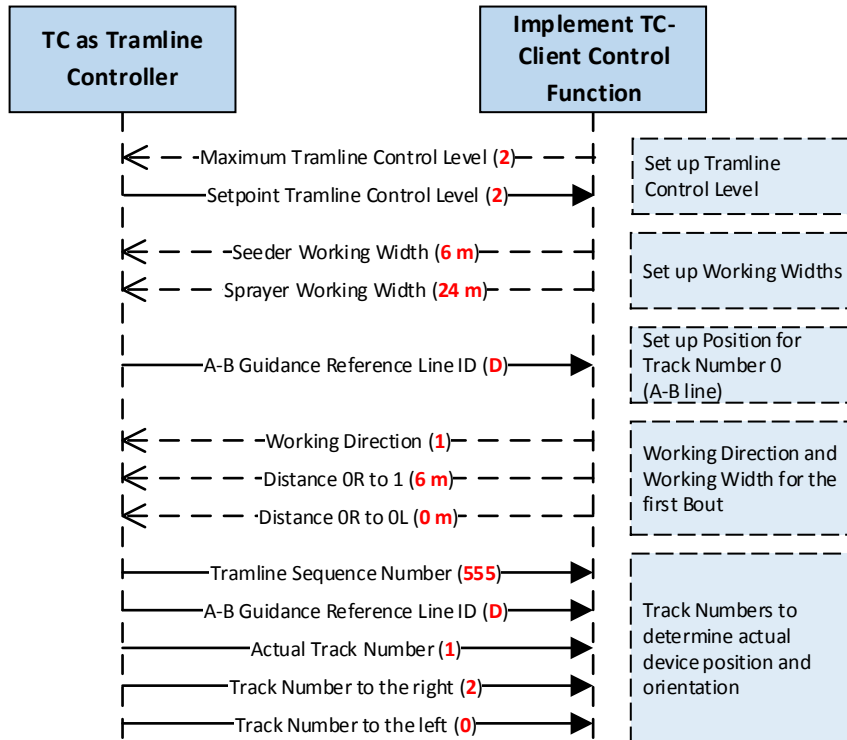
TC as Tramline Controller

Implement TC-Client Control Function

Maximum Tramline Control Level (2)

Setpoint Tramline Control Level (2)

Set up Tramline Control Level

Seeder Working Width (6 m)

Sprayer Working Width (24 m)

Set up Working Widths

A-B Guidance Reference Line ID (D)

Set up Position for Track Number 0 (A-B line)

Working Direction (1)

Distance 0R to 1 (6 m)

Distance 0R to 0L (0 m)

Working Direction and Working Width for the first Bout

Tramline Sequence Number (555)

A-B Guidance Reference Line ID (D)

Actual Track Number (1)

Track Number to the right (2)

Track Number to the left (0)

Track Numbers to determine actual device position and orientation